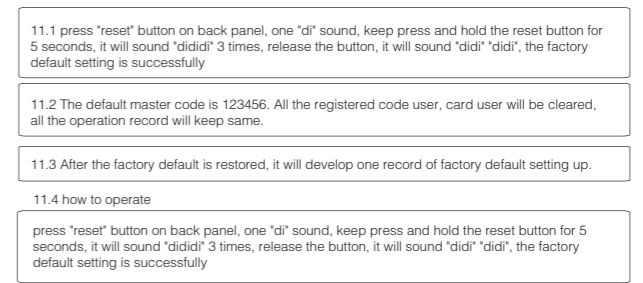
11.1 press "reset" button on back panel, one "di" sound, keep press and hold the reset button for 5 seconds, it will sound "dididi" 3 times, release the button, it will sound "didi" "didi", the factory default setting is successfully

11.2 The default master code is 123456. All the registered code user, card user will be cleared, all the operation record will keep same.

11.3 After the factory default is restored, it will develop one record of factory default setting up.

11.4 how to operate

press "reset" button on back panel, one "di" sound, keep press and hold the reset button for 5 seconds, it will sound "dididi" 3 times, release the button, it will sound "didi" "didi", the factory default setting is successfully